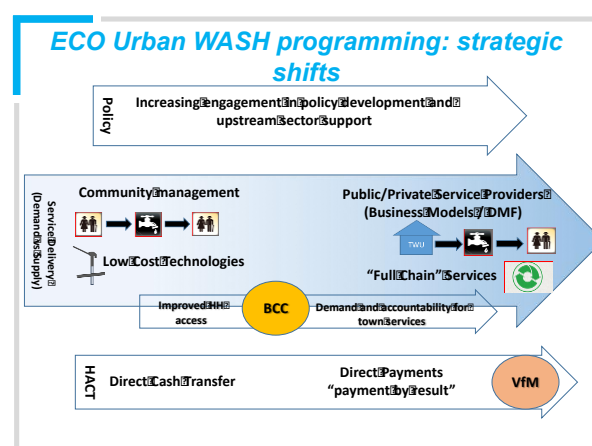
ECO Urban WASH programming: strategic shifts

Policy

Increasing engagement in policy development and upstream sector support

Service Delivery (Demand Supply)

Community management

Low Cost Technologies

Public/Private Service Providers (Business Models / DMF)

TWU

"Full Chain" Services

Improved HH access

BCC

Demand and accountability for town services

HACT

Direct Cash Transfer

Direct Payments "payment by result"

VfM